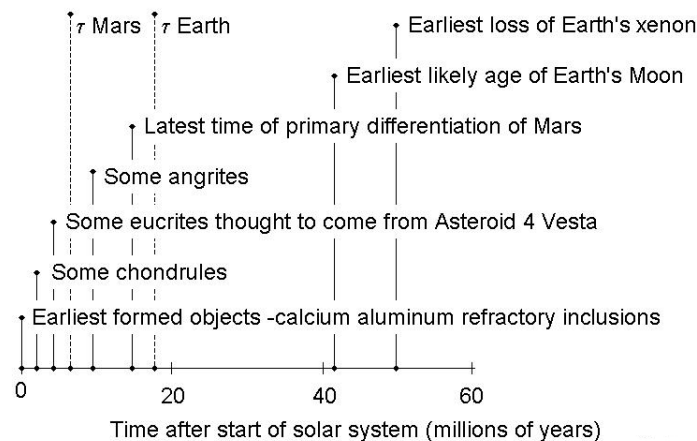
$\tau$ Mars
$\tau$ Earth
Earliest loss of Earth's xenon
Earliest likely age of Earth's Moon
Latest time of primary differentiation of Mars
Some angrites
Some eucrites thought to come from Asteroid 4 Vesta
Some chondrules
Earliest formed objects -calcium aluminum refractory inclusions
0
20
40
60
Time after start of solar system (millions of years)